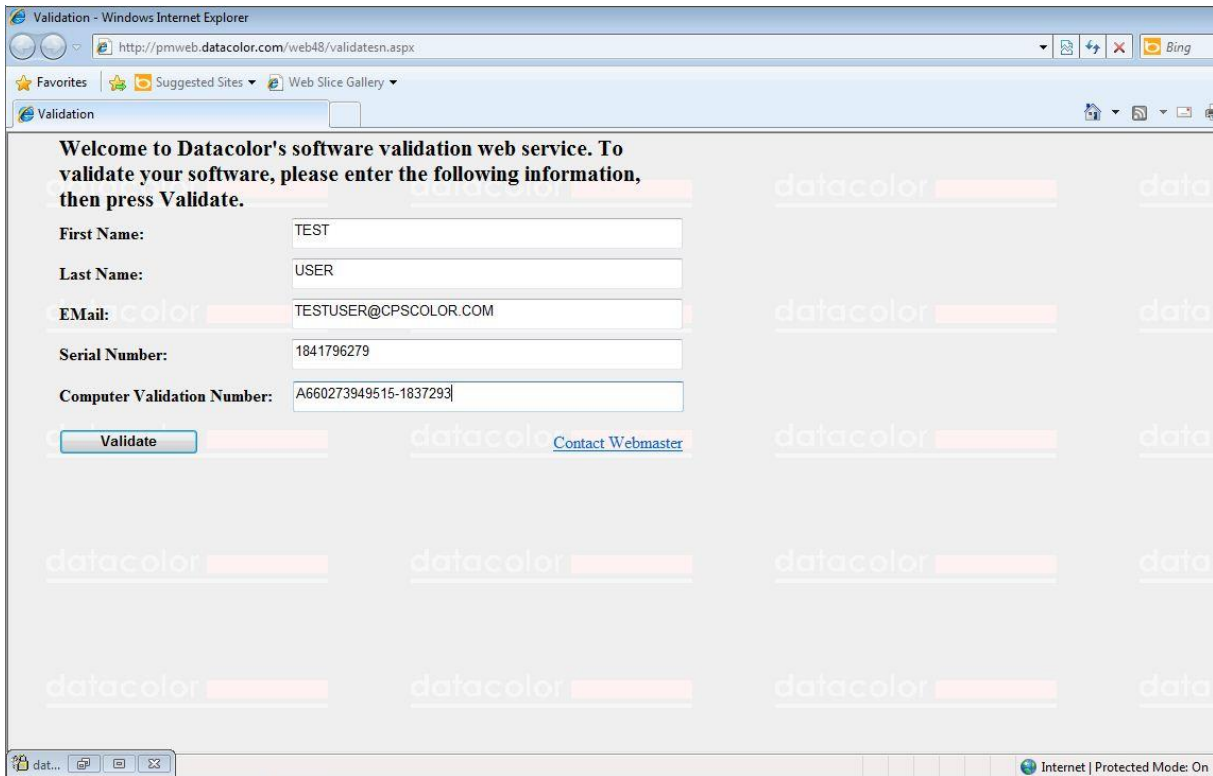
Validation - Windows Internet Explorer

http://pmweb.datacolor.com/web48/validatesn.aspx

Bing

Favorites | Suggested Sites ▾ | Web Slice Gallery ▾

Validation

Welcome to Datacolor's software validation web service. To validate your software, please enter the following information, then press Validate.

First Name: TEST

Last Name: USER

EMail: TESTUSER@CPSCOLOR.COM

Serial Number: 1841796279

Computer Validation Number: A660273949515-1837293

Validate

Contact Webmaster

datacolor datacolor datacolor data
datacolor datacolor datacolor data
datacolor datacolor datacolor data
datacolor datacolor datacolor data
datacolor datacolor datacolor data

dat...

Internet | Protected Mode: On